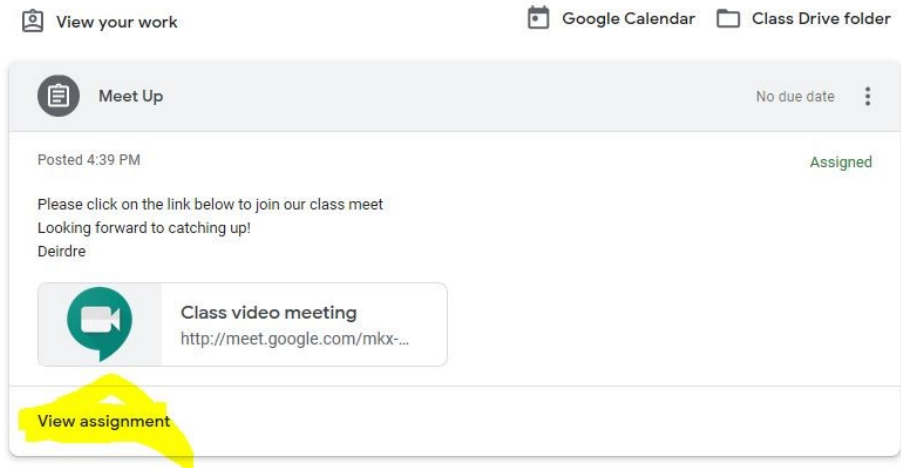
View your work

Google Calendar Class Drive folder

Meet Up

No due date

Posted 4:39 PM

Assigned

Please click on the link below to join our class meet
Looking forward to catching up!
Deirdre

Class video meeting
http://meet.google.com/mkx-...

View assignment